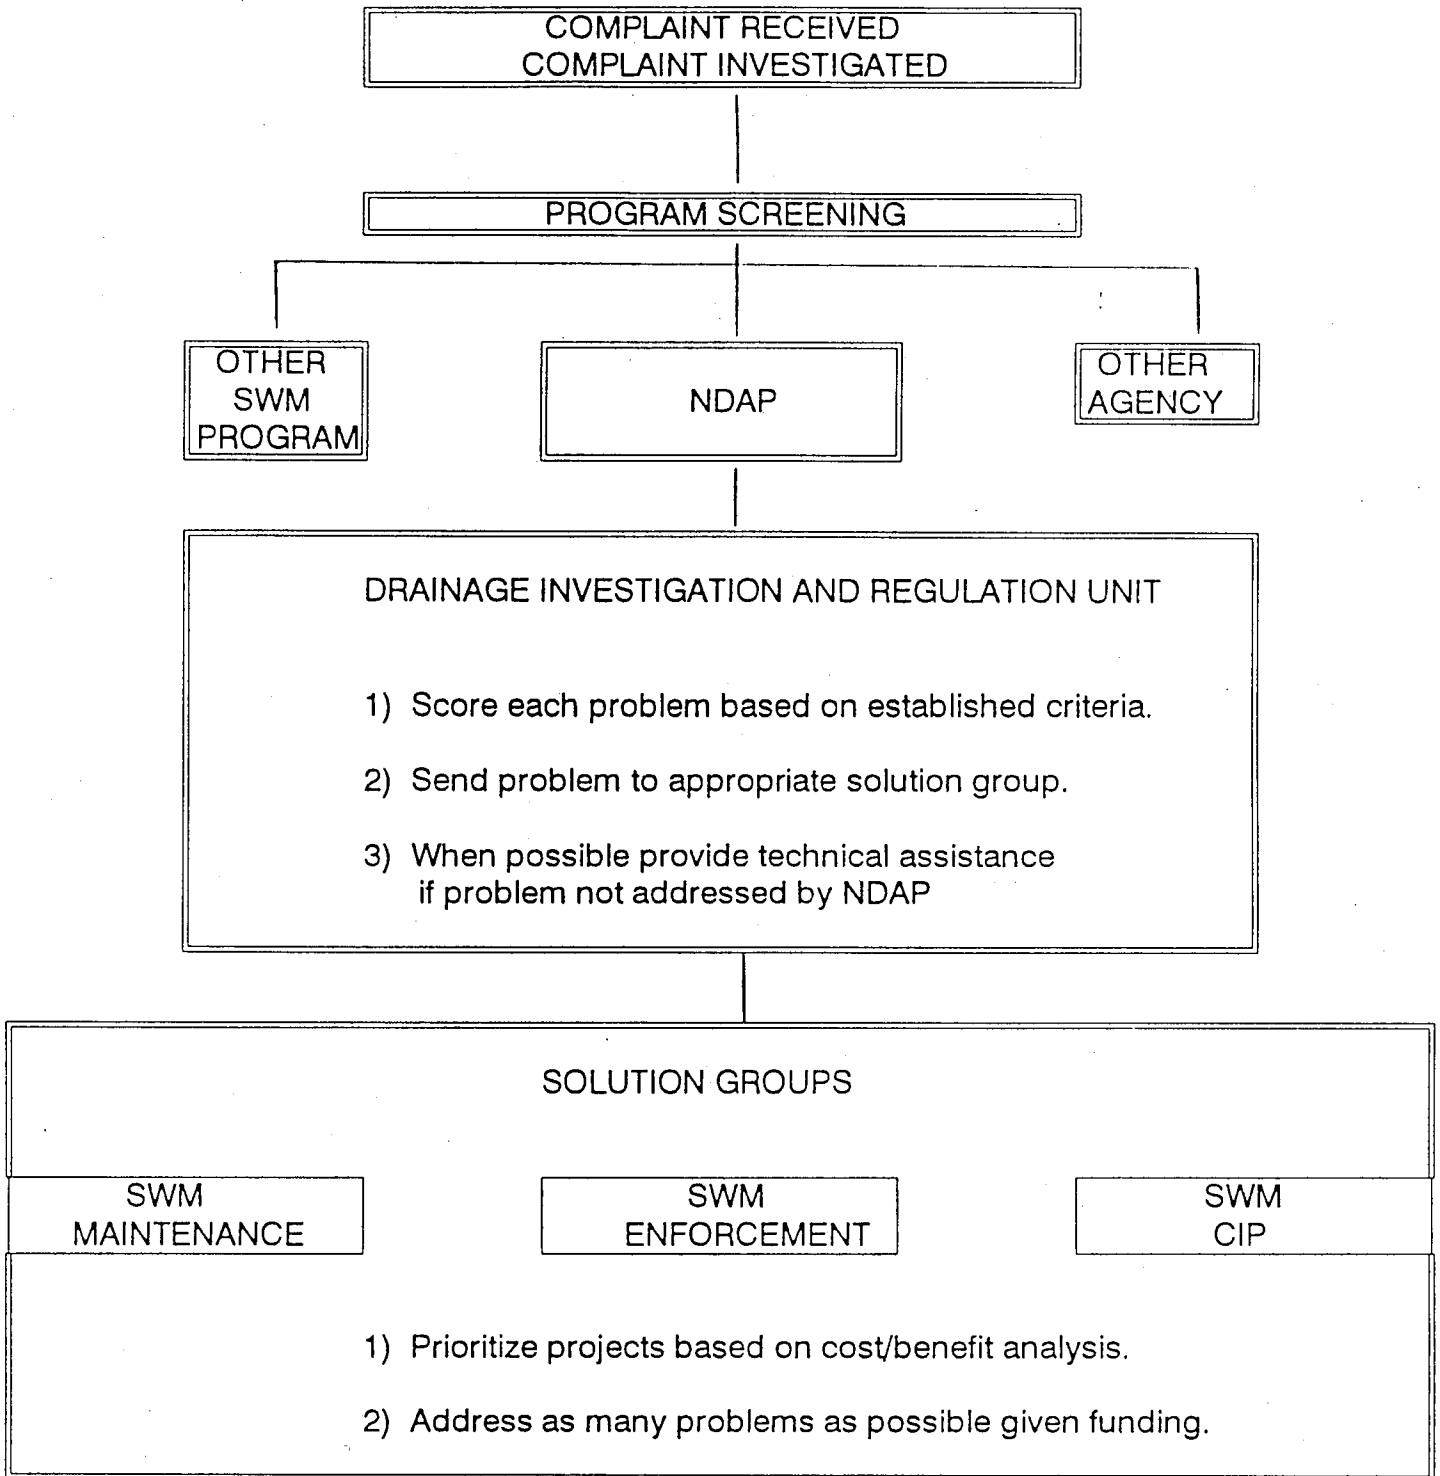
COMPLAINT RECEIVED
COMPLAINT INVESTIGATED

PROGRAM SCREENING

OTHER SWM PROGRAM

NDAP

OTHER AGENCY

DRAINAGE INVESTIGATION AND REGULATION UNIT

1) Score each problem based on established criteria.

2) Send problem to appropriate solution group.

3) When possible provide technical assistance if problem not addressed by NDAP

SOLUTION GROUPS

SWM MAINTENANCE

SWM ENFORCEMENT

SWM CIP

1) Prioritize projects based on cost/benefit analysis.

2) Address as many problems as possible given funding.